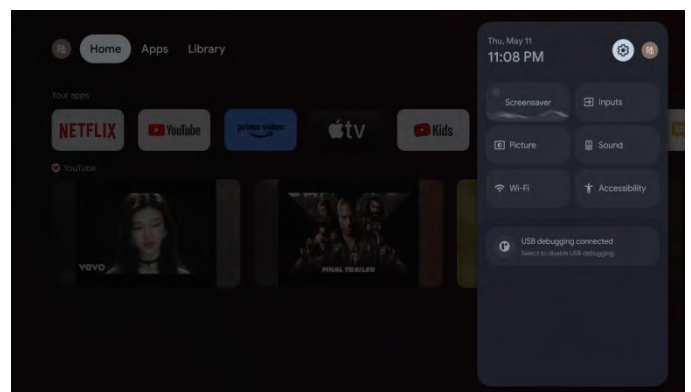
Home Apps Library

Your apps

NETFLIX YouTube prime video tv Kids

YouTube

vevo

FINAL TRAILER

Thu, May 11
11:08 PM

Screensaver
Inputs
Picture
Sound
Wi-Fi
Accessibility

USB debugging connected
Select to disable USB debugging.